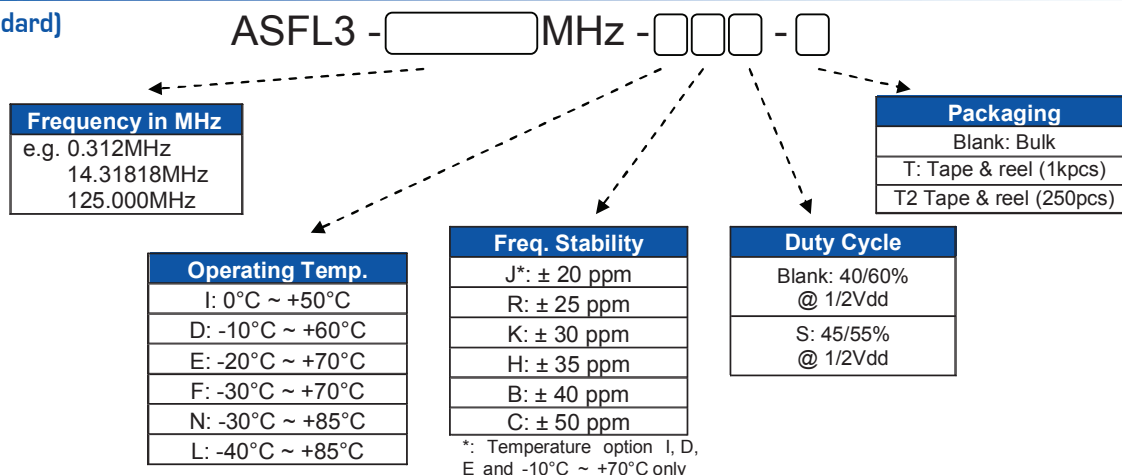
dard)

ASFL3 - MHz - - 

| Frequency in MHz |
|---|
| e.g. 0.312MHz |
| 14.31818MHz |
| 125.000MHz |

| Packaging |
|---|
| Blank: Bulk |
| T: Tape & reel (1kpcs) |
| T2 Tape & reel (250pcs) |

| Operating Temp. |
|---|
| I: 0°C ~ +50°C |
| D: -10°C ~ +60°C |
| E: -20°C ~ +70°C |
| F: -30°C ~ +70°C |
| N: -30°C ~ +85°C |
| L: -40°C ~ +85°C |

| Freq. Stability |
|---|
| J*: ± 20 ppm |
| R: ± 25 ppm |
| K: ± 30 ppm |
| H: ± 35 ppm |
| B: ± 40 ppm |
| C: ± 50 ppm |

*: Temperature option I, D, E and -10°C ~ +70°C only

| Duty Cycle |
|---|
| Blank: 40/60% @ 1/2Vdd |
| S: 45/55% @ 1/2Vdd |